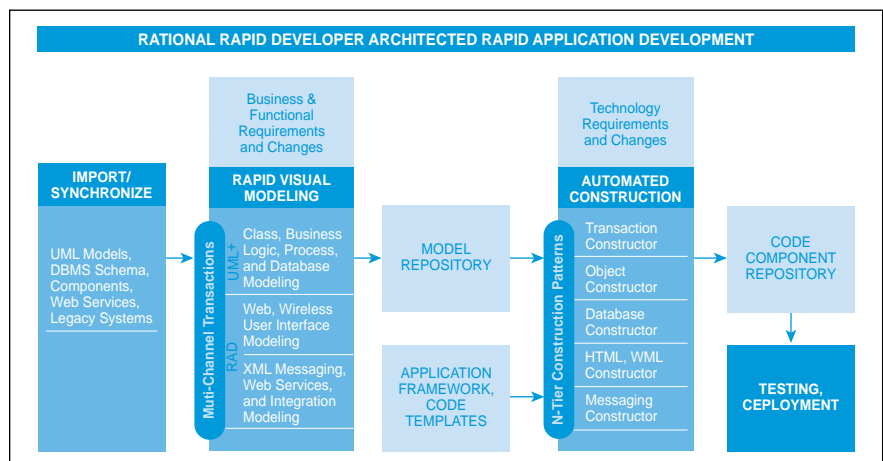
RATIONAL RAPID DEVELOPER ARCHITECTED RAPID APPLICATION DEVELOPMENT

IMPORT/ SYNCHRONIZE

UML Models, DBMS Schema, Components, Web Services, Legacy Systems

Muti-Channel Transactions

Business & Functional Requirements and Changes

RAPID VISUAL MODELING

UML+

Class, Business Logic, Process, and Database Modeling

RAD

Web, Wireless User Interface Modeling

XML Messaging, Web Services, and Integration Modeling

MODEL REPOSITORY

APPLICATION FRAMEWORK, CODE TEMPLATES

N-Tier Construction Patterns

Technology Requirements and Changes

AUTOMATED CONSTRUCTION

Transaction Constructor

Object Constructor

Database Constructor

HTML, WML Constructor

Messaging Constructor

CODE COMPONENT REPOSITORY

TESTING, CEPLOYMENT